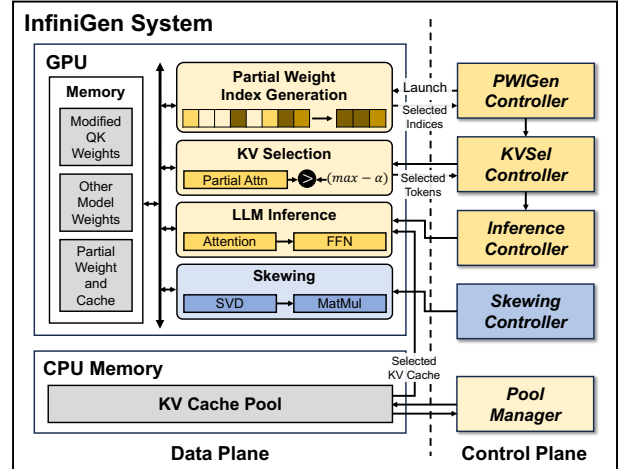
InfiniGen System

GPU

Memory

Modified QK Weights

Other Model Weights

Partial Weight and Cache

Partial Weight Index Generation

KV Selection

Partial Attn

$(max - \alpha)$

LLM Inference

Attention

FFN

Skewing

SVD

MatMul

Launch

Selected Indices

Selected Tokens

PWIGen Controller

KVSel Controller

Inference Controller

Skewing Controller

CPU Memory

KV Cache Pool

Selected KV Cache

Pool Manager

Data Plane

Control Plane